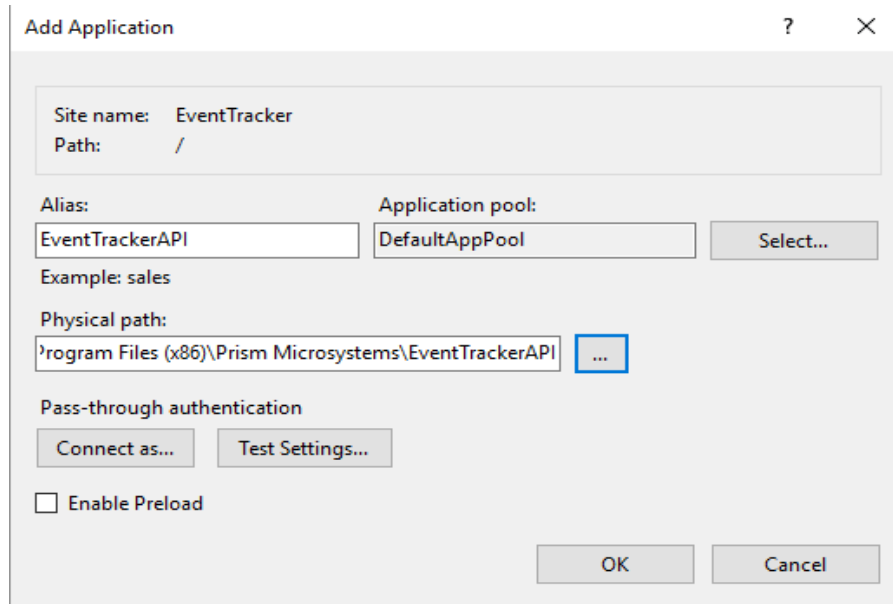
Add Application

?

Site name: EventTracker
Path: /

Alias:
EventTrackerAPI
Example: sales

Application pool:
DefaultAppPool

Select...

Physical path:
’rogram Files (x86)\Prism Microsystems\EventTrackerAPI

...

Pass-through authentication

Connect as...

Test Settings...

Enable Preload

OK

Cancel